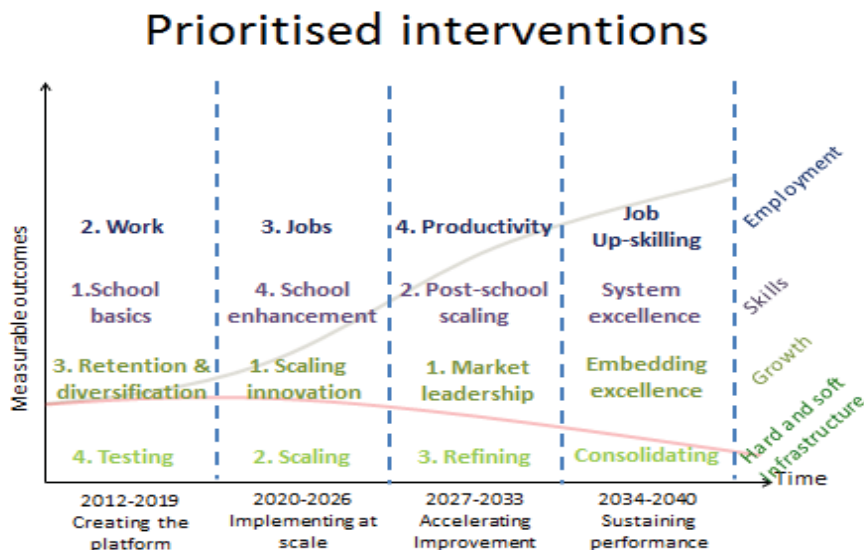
Prioritised interventions

Measurable outcomes

| 2. Work | 3. Jobs | 4. Productivity | Job Up-skilling |
|---|---|---|---|
| 1.School basics | 4. School enhancement | 2. Post-school scaling | System excellence |
| 3. Retention & diversification | 1. Scaling innovation | 1. Market leadership | Embedding excellence |
| 4. Testing | 2. Scaling | 3. Refining | Consolidating |
| 2012-2019 Creating the platform | 2020-2026 Implementing at scale | 2027-2033 Accelerating Improvement | 2034-2040 Sustaining performance |

Employment

Skills

Growth

Hard and soft infrastructure

Time